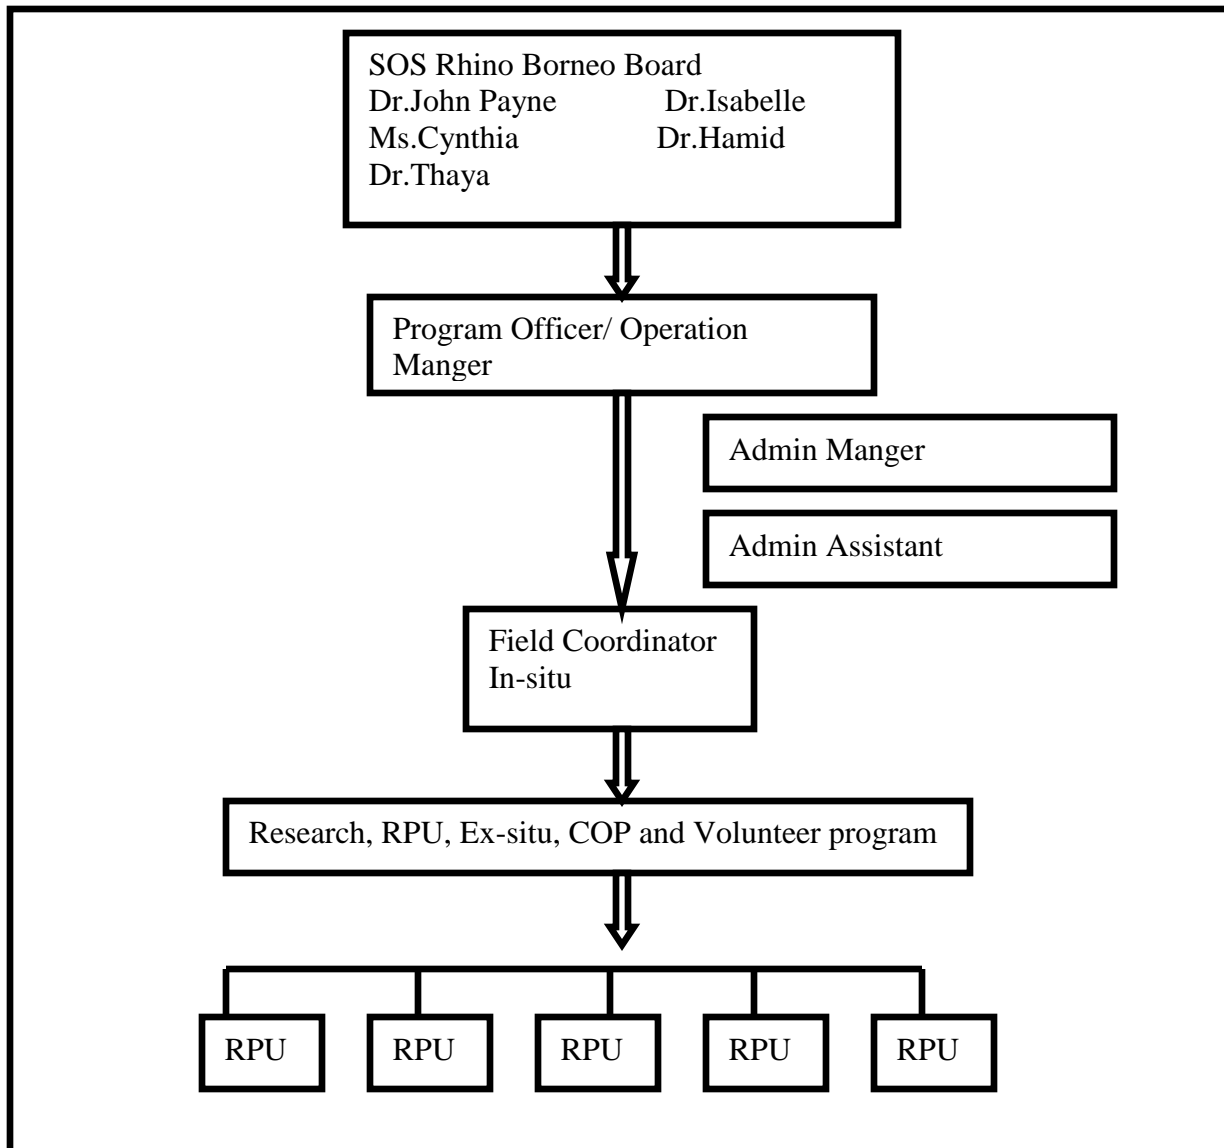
SOS Rhino Borneo Board
Dr.John Payne Dr.Isabelle
Ms.Cynthia Dr.Hamid
Dr.Thaya

Program Officer/ Operation Manger

Admin Manger

Admin Assistant

Field Coordinator
In-situ

Research, RPU, Ex-situ, COP and Volunteer program

RPU

RPU

RPU

RPU

RPU